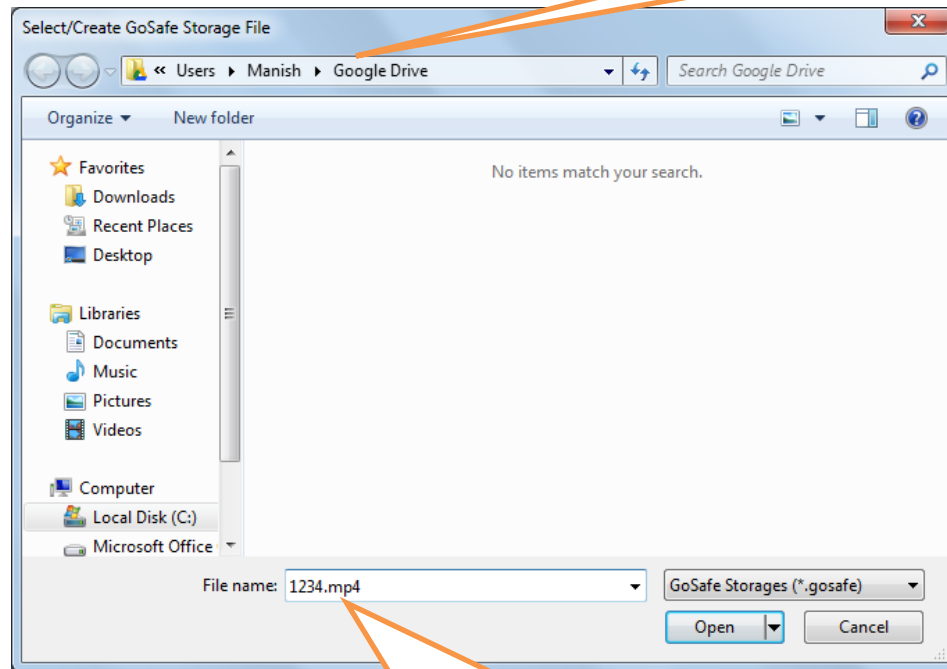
Select/Create GoSafe Storage File

« Users ▸ Manish ▸ Google Drive

Search Google Drive

Organize ▾ New folder

No items match your search.

Favorites
Downloads
Recent Places
Desktop

Libraries
Documents
Music
Pictures
Videos

Computer
Local Disk (C:)
Microsoft Office

File name: 1234.mp4

GoSafe Storages (*.gosafe)

Open

Cancel